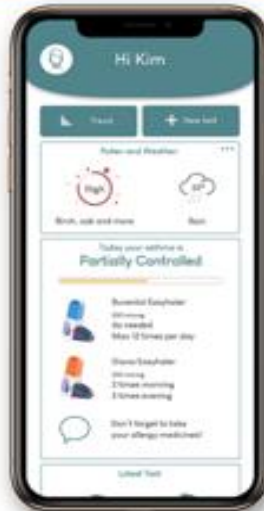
Hi Kim

Trend

+ New test

Pollen and Weather

High

Birch, oak and more

Rain

Today your asthma is

Partially Controlled

Buventol Easyhaler

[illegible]

As needed

Max 12 times per day

Giona Easyhaler

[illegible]

2 times morning

2 times evening

Don't forget to take your allergy medicine!

Latest Test